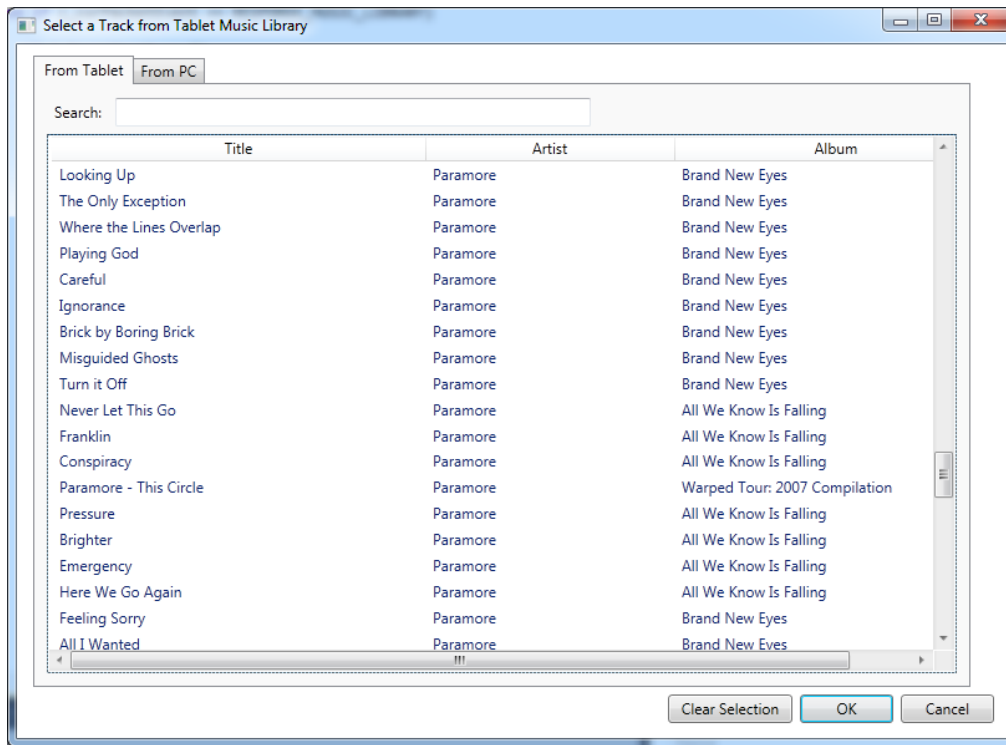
Select a Track from Tablet Music Library

From Tablet | From PC

Search:

| Title | Artist | Album |
|---|---|---|
| Looking Up | Paramore | Brand New Eyes |
| The Only Exception | Paramore | Brand New Eyes |
| Where the Lines Overlap | Paramore | Brand New Eyes |
| Playing God | Paramore | Brand New Eyes |
| Careful | Paramore | Brand New Eyes |
| Ignorance | Paramore | Brand New Eyes |
| Brick by Boring Brick | Paramore | Brand New Eyes |
| Misguided Ghosts | Paramore | Brand New Eyes |
| Turn it Off | Paramore | Brand New Eyes |
| Never Let This Go | Paramore | All We Know Is Falling |
| Franklin | Paramore | All We Know Is Falling |
| Conspiracy | Paramore | All We Know Is Falling |
| Paramore - This Circle | Paramore | Warped Tour: 2007 Compilation |
| Pressure | Paramore | All We Know Is Falling |
| Brighter | Paramore | All We Know Is Falling |
| Emergency | Paramore | All We Know Is Falling |
| Here We Go Again | Paramore | All We Know Is Falling |
| Feeling Sorry | Paramore | Brand New Eyes |
| All I Wanted | Paramore | Brand New Eyes |

Clear Selection | OK | Cancel